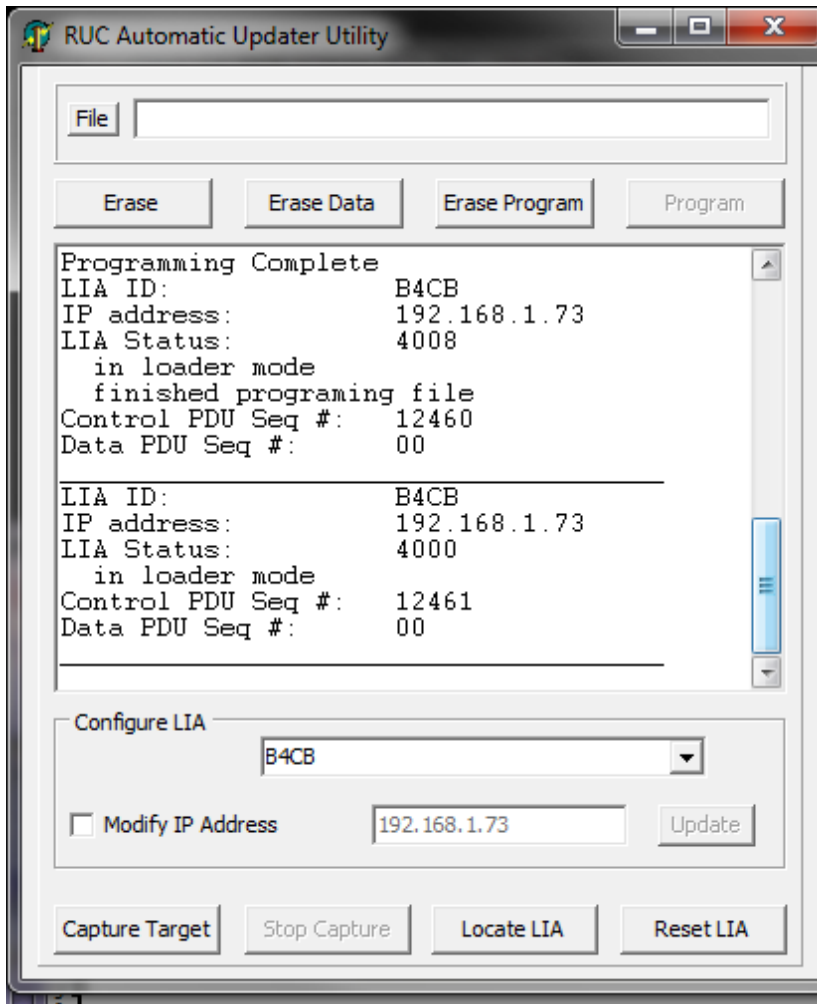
RUC Automatic Updater Utility

File

Erase | Erase Data | Erase Program | Program

Programming Complete
LIA ID: B4CB
IP address: 192.168.1.73
LIA Status: 4008
in loader mode
finished programing file
Control PDU Seq #: 12460
Data PDU Seq #: 00

LIA ID: B4CB
IP address: 192.168.1.73
LIA Status: 4000
in loader mode
Control PDU Seq #: 12461
Data PDU Seq #: 00

Configure LIA
B4CB

Modify IP Address
192.168.1.73
Update

Capture Target | Stop Capture | Locate LIA | Reset LIA